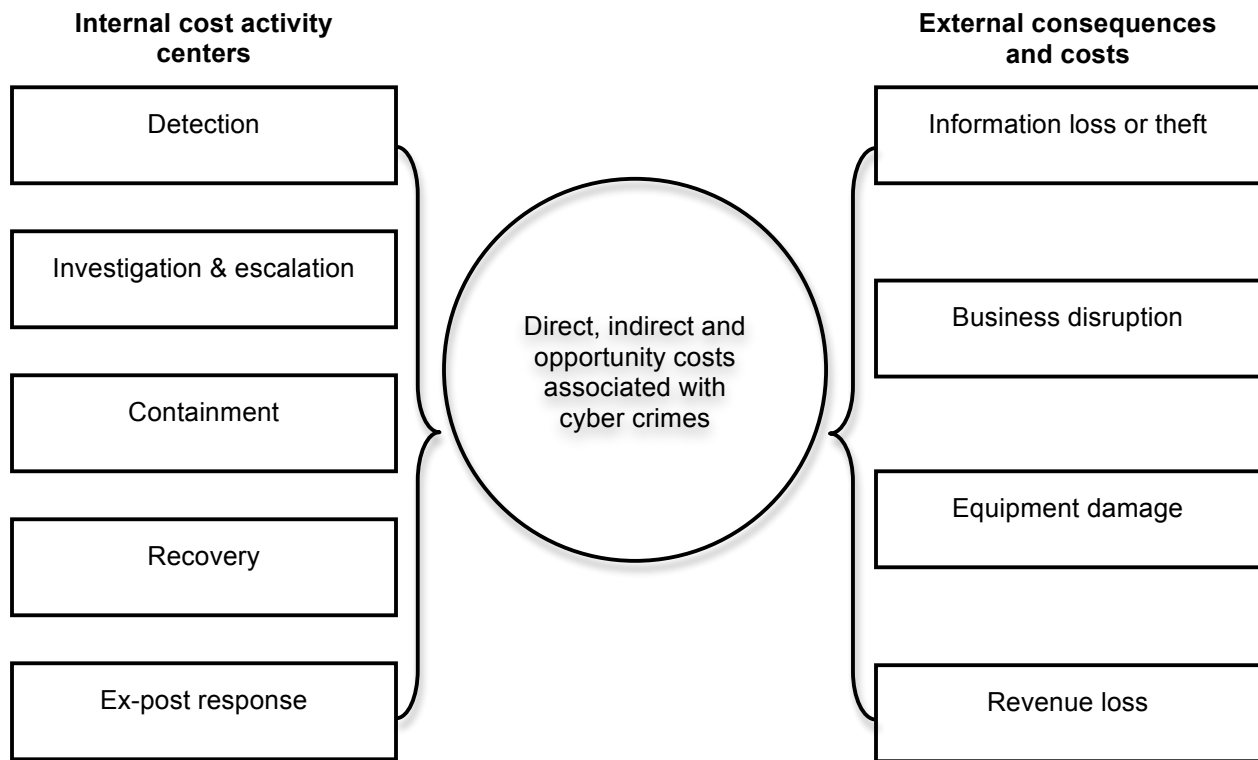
Internal cost activity centers

Detection

Investigation & escalation

Containment

Recovery

Ex-post response

Direct, indirect and opportunity costs associated with cyber crimes

External consequences and costs

Information loss or theft

Business disruption

Equipment damage

Revenue loss